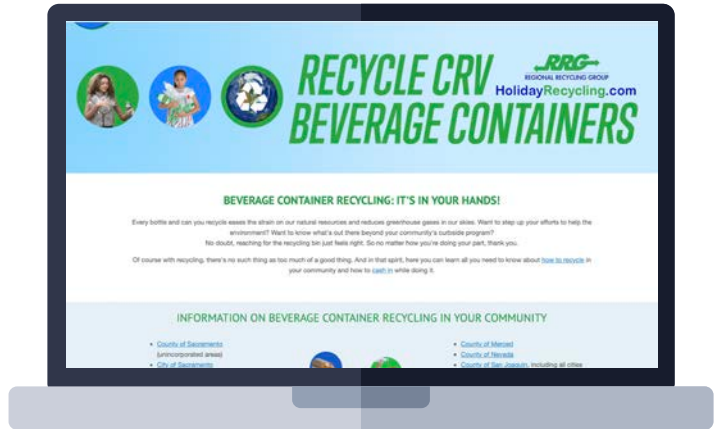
RECYCLE CRV BEVERAGE CONTAINERS

RRG
REGIONAL RECYCLING GROUP
HolidayRecycling.com

BEVERAGE CONTAINER RECYCLING: IT'S IN YOUR HANDS!

Every bottle and can you recycle eases the strain on our natural resources and reduces greenhouse gases in our skies. Want to step up your efforts to help the environment? Want to know what's out there beyond your community's curbside program?
No doubt, reaching for the recycling bin just feels right. So no matter how you're doing your part, thank you.

Of course with recycling, there's no such thing as too much of a good thing. And in that spirit, here you can learn all you need to know about how to recycle in your community and how to cash in while doing it.

INFORMATION ON BEVERAGE CONTAINER RECYCLING IN YOUR COMMUNITY

County of Sacramento (unincorporated areas)
City of Sacramento

County of Merced
County of Nevada
County of San Joaquin, including all cities